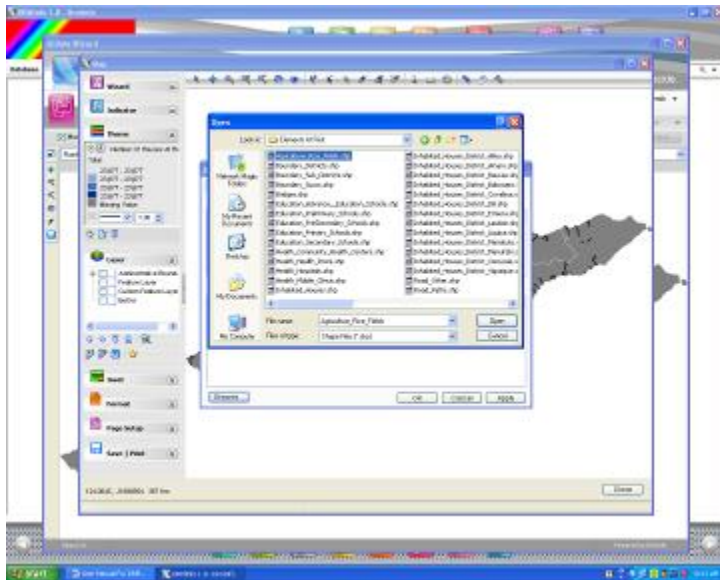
Map

Wizard

Indicator

Theme

Layer

Insert

Format

Page Setup

Save | Print

Open

Look in: Generic MTNet

Agriculture_Rice_Fields.shp
Boundary_Districts.shp
Boundary_Sub_Districts.shp
Boundary_Sucos.shp
Bridges.shp
Education_Advance_Education_Schools.shp
Education_Preliminary_Schools.shp
Education_PreSecondary_Schools.shp
Education_Primary_Schools.shp
Education_Secondary_Schools.shp
Health_Community_Health_Centers.shp
Health_Health_Posts.shp
Health_Hospitals.shp
Health_Mobile_Clinics.shp
Inhabited_Houses.shp

Inhabited_Houses_District_Aileu.shp
Inhabited_Houses_District_Ainaro.shp
Inhabited_Houses_District_Baucau.shp
Inhabited_Houses_District_Bobonaro.shp
Inhabited_Houses_District_Covalima.shp
Inhabited_Houses_District_Dili.shp
Inhabited_Houses_District_Ermera.shp
Inhabited_Houses_District_Lautem.shp
Inhabited_Houses_District_Liquica.shp
Inhabited_Houses_District_Manatuto.shp
Inhabited_Houses_District_Manufahi.shp
Inhabited_Houses_District_Oecussi.shp
Inhabited_Houses_District_Viqueque.shp
Road_Other.shp
Road_Paths.shp

My Recent Documents
Desktop
My Documents
My Computer

File name: Agriculture_Rice_Fields
Files of type: Shape Files (*.shp)

Open
Cancel

Browse...
OK
Cancel
Apply

Close

start